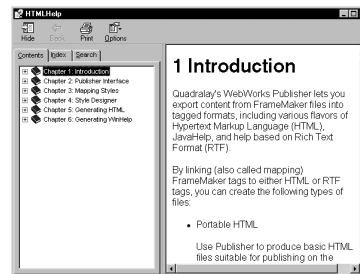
HTMLHelp

Hide Back Print Options

Contents Index Search

Chapter 1: Introduction
Chapter 2: Publisher Interface
Chapter 3: Mapping Styles
Chapter 4: Style Designer
Chapter 5: Generating HTML
Chapter 6: Generating WinHelp

1 Introduction

Quadralay's WebWorks Publisher lets you export content from FrameMaker files into tagged formats, including various flavors of Hypertext Markup Language (HTML), JavaHelp, and help based on Rich Text Format (RTF).

By linking (also called mapping) FrameMaker tags to either HTML or RTF tags, you can create the following types of files:

• Portable HTML

Use Publisher to produce basic HTML files suitable for publishing on the